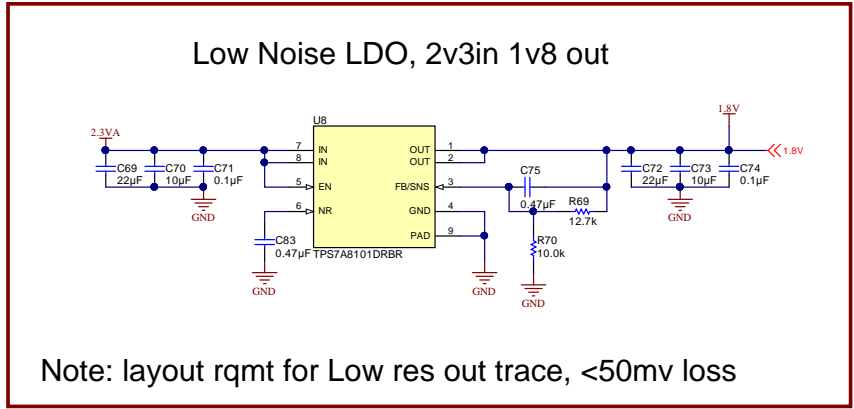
Low Noise LDO, 2v3in 1v8 out

2.3VA

C69 22µF
C70 10µF
C71 0.1µF
GND

U8
7 IN
8 IN
5 EN
6 NR
1 OUT
2 OUT
3 FB/SNS
4 GND
9 PAD
TPS7A8101DRBR

C83 0.47µF
GND

C75 0.47µF
R69 12.7k
R70 10.0k
GND
GND

1.8V
1.8V
C72 22µF
C73 10µF
C74 0.1µF
GND

Note: layout rqmt for Low res out trace, <50mv loss